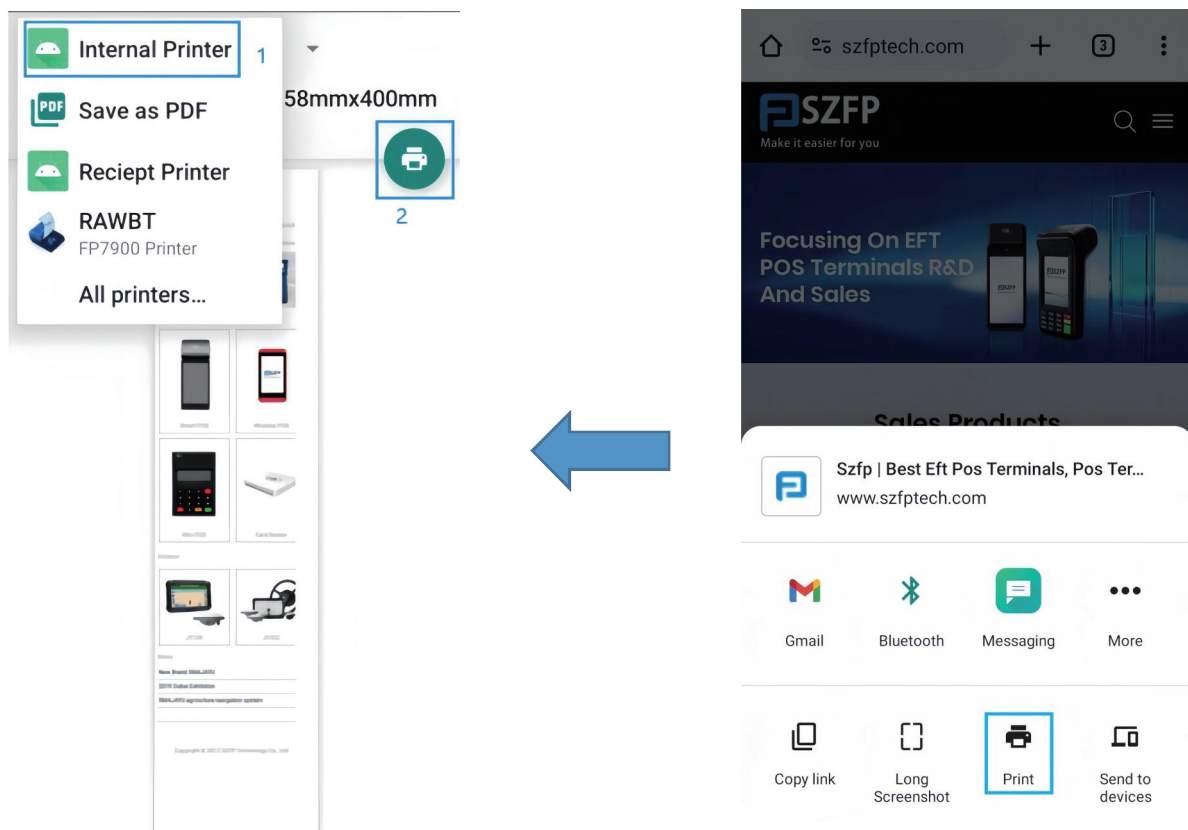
Internal Printer 1

Save as PDF

58mmx400mm

Reciept Printer

2

RAWBT
FP7900 Printer

All printers...

szfptech.com

3

SZFP
Make it easier for you

Focusing On EFT POS Terminals R&D And Sales

Sales Products

Szfp | Best Eft Pos Terminals, Pos Ter...
www.szfptech.com

Gmail

Bluetooth

Messaging

More

Copy link

Long Screenshot

Print

Send to devices